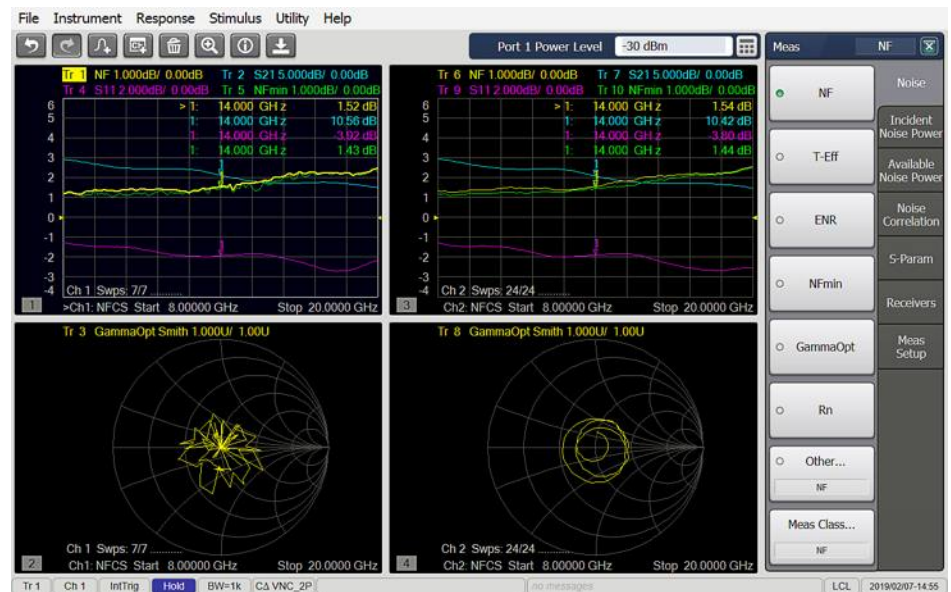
File Instrument Response Stimulus Utility Help

Port 1 Power Level -30 dBm

Meas NF

Tr 1 NF 1.000dB/ 0.00dB Tr 2 S21 5.000dB/ 0.00dB
Tr 4 S11 2.000dB/ 0.00dB Tr 5 NFmin 1.000dB/ 0.00dB

> 1: 14.000 GHz 1.52 dB
1: 14.000 GHz 10.56 dB
1: 14.000 GHz -3.92 dB
1: 14.000 GHz 1.43 dB

6 5 4 3 2 1 0 -1 -2 -3 -4

Ch 1 Swps: 7/7
1 >Ch1: NFCS Start 8.00000 GHz Stop 20.0000 GHz

Tr 6 NF 1.000dB/ 0.00dB Tr 7 S21 5.000dB/ 0.00dB
Tr 9 S11 2.000dB/ 0.00dB Tr 10 NFmin 1.000dB/ 0.00dB

> 1: 14.000 GHz 1.54 dB
1: 14.000 GHz 10.42 dB
1: 14.000 GHz -3.80 dB
1: 14.000 GHz 1.44 dB

6 5 4 3 2 1 0 -1 -2 -3 -4

Ch 2 Swps: 24/24
3 Ch2: NFCS Start 8.00000 GHz Stop 20.0000 GHz

Tr 3 GammaOpt Smith 1.000U/ 1.00U

Ch 1 Swps: 7/7
2 Ch1: NFCS Start 8.00000 GHz Stop 20.0000 GHz

Tr 8 GammaOpt Smith 1.000U/ 1.00U

Ch 2 Swps: 24/24
4 Ch2: NFCS Start 8.00000 GHz Stop 20.0000 GHz

NF
T-Eff
ENR
NFmin
GammaOpt
Rn
Other...
NF
Meas Class...
NF

Noise
Incident Noise Power
Available Noise Power
Noise Correlation
S-Param
Receivers
Meas Setup

Tr 1 Ch 1 IntTrig Hold BW=1k CΔ VNC_2P no messages LCL 2019/02/07 14:55